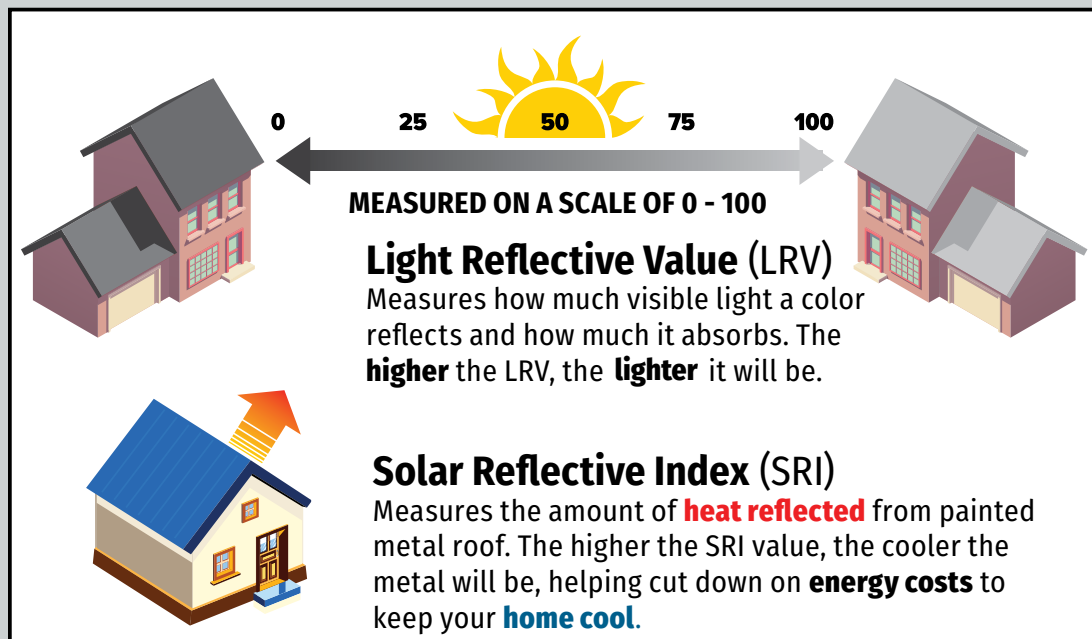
0 25 50 75 100

MEASURED ON A SCALE OF 0 - 100

**Light Reflective Value** (LRV)
Measures how much visible light a color reflects and how much it absorbs. The **higher** the LRV, the **lighter** it will be.

**Solar Reflective Index** (SRI)
Measures the amount of **heat reflected** from painted metal roof. The higher the SRI value, the cooler the metal will be, helping cut down on **energy costs** to keep your **home cool**.